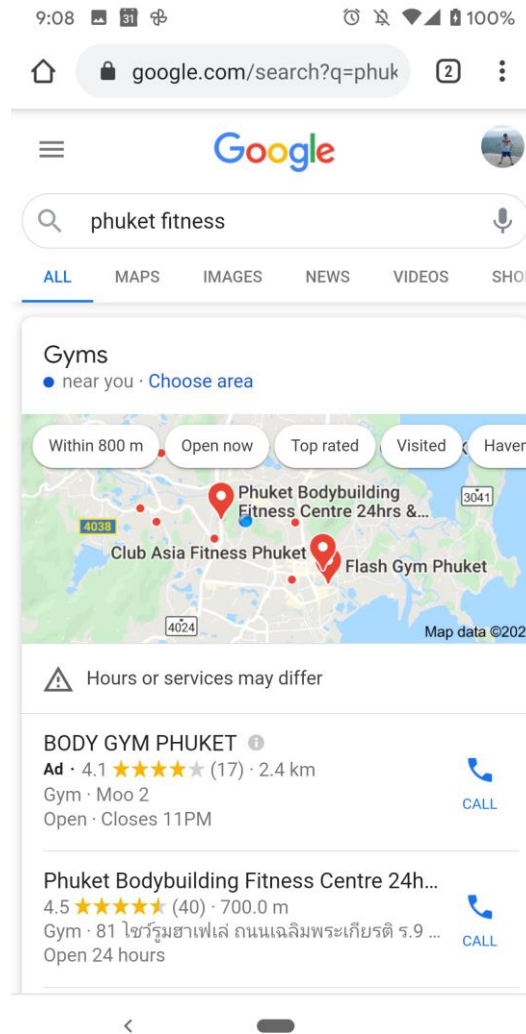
9:08 31 100%

google.com/search?q=phuk 2

Google

phuket fitness

ALL MAPS IMAGES NEWS VIDEOS SHO

Gyms
near you · Choose area

Within 800 m Open now Top rated Visited Haver

Phuket Bodybuilding Fitness Centre 24hrs &...
3041
4038
Club Asia Fitness Phuket
Flash Gym Phuket
4024
Map data ©202

Hours or services may differ

BODY GYM PHUKET
Ad · 4.1 ★★★★★ (17) · 2.4 km
Gym · Moo 2
Open · Closes 11PM
CALL

Phuket Bodybuilding Fitness Centre 24h...
4.5 ★★★★★ (40) · 700.0 m
Gym · 81 ไชว์รูมฮาเฟเล่ ถนนเฉลิมพระเกียรติ ร.9 ...
Open 24 hours
CALL